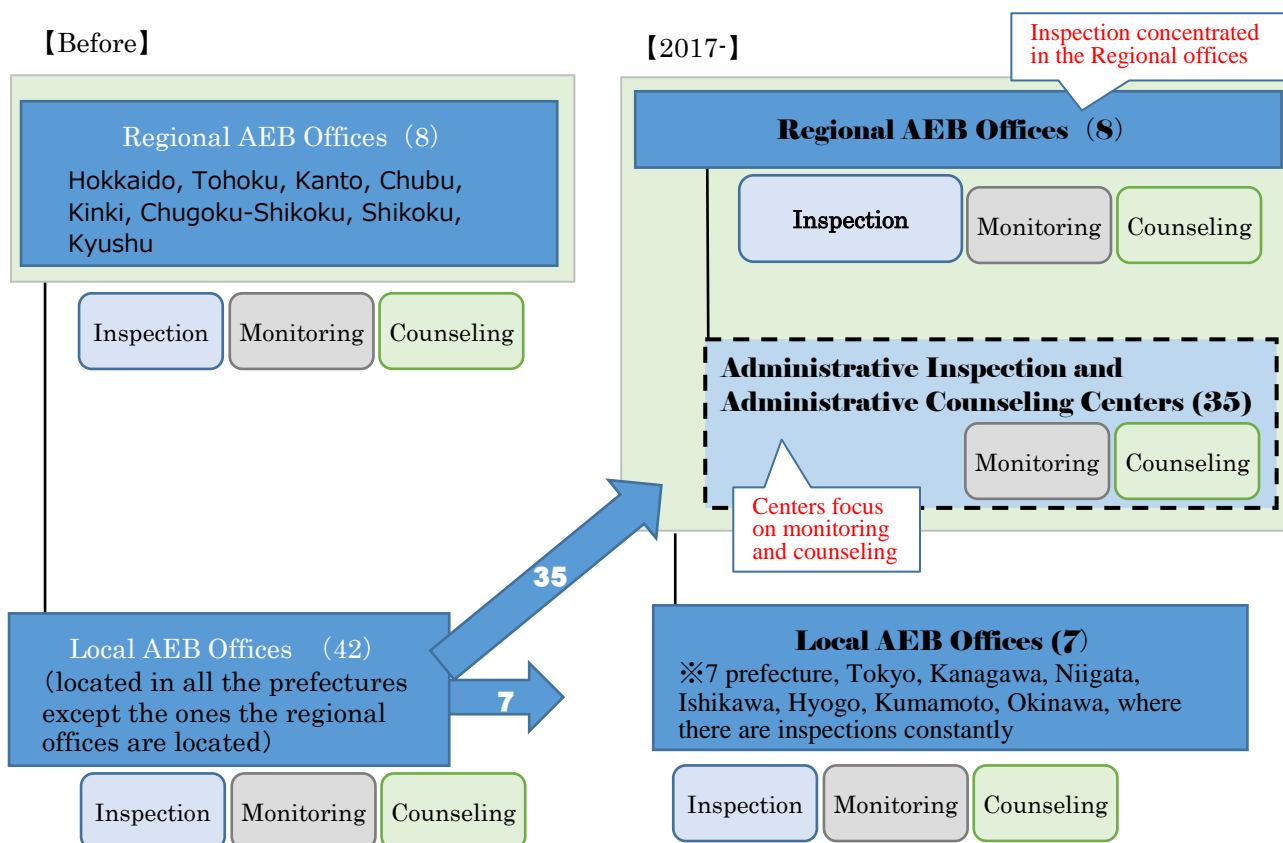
【Before】

Regional AEB Offices（8）
Hokkaido, Tohoku, Kanto, Chubu, Kinki, Chugoku-Shikoku, Shikoku, Kyushu

Inspection
Monitoring
Counseling

Local AEB Offices （42）
（located in all the prefectures except the ones the regional offices are located）

Inspection
Monitoring
Counseling

35

7

【2017-】

Inspection concentrated in the Regional offices

Regional AEB Offices（8）

Inspection
Monitoring
Counseling

Administrative Inspection and Administrative Counseling Centers (35)

Monitoring
Counseling

Centers focus on monitoring and counseling

Local AEB Offices (7)
※7 prefecture, Tokyo, Kanagawa, Niigata, Ishikawa, Hyogo, Kumamoto, Okinawa, where there are inspections constantly

Inspection
Monitoring
Counseling